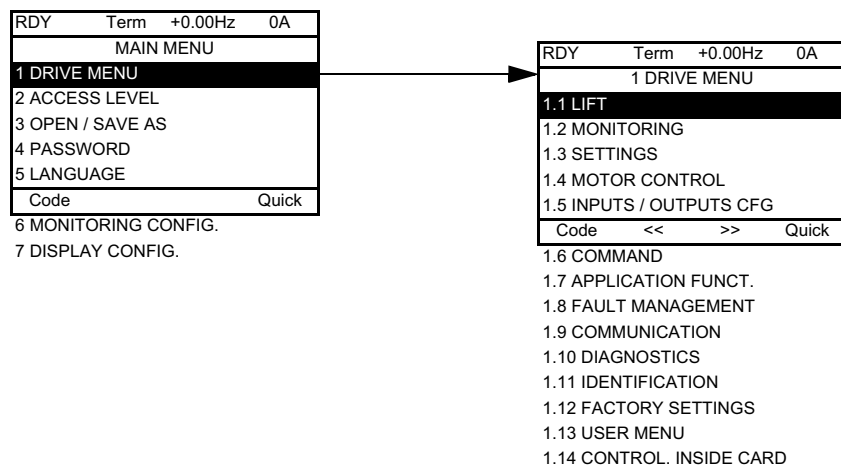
RDY Term +0.00Hz 0A
MAIN MENU
1 DRIVE MENU
2 ACCESS LEVEL
3 OPEN / SAVE AS
4 PASSWORD
5 LANGUAGE
Code Quick
6 MONITORING CONFIG.
7 DISPLAY CONFIG.

RDY Term +0.00Hz 0A
1 DRIVE MENU
1.1 LIFT
1.2 MONITORING
1.3 SETTINGS
1.4 MOTOR CONTROL
1.5 INPUTS / OUTPUTS CFG
Code << >> Quick
1.6 COMMAND
1.7 APPLICATION FUNCT.
1.8 FAULT MANAGEMENT
1.9 COMMUNICATION
1.10 DIAGNOSTICS
1.11 IDENTIFICATION
1.12 FACTORY SETTINGS
1.13 USER MENU
1.14 CONTROL. INSIDE CARD